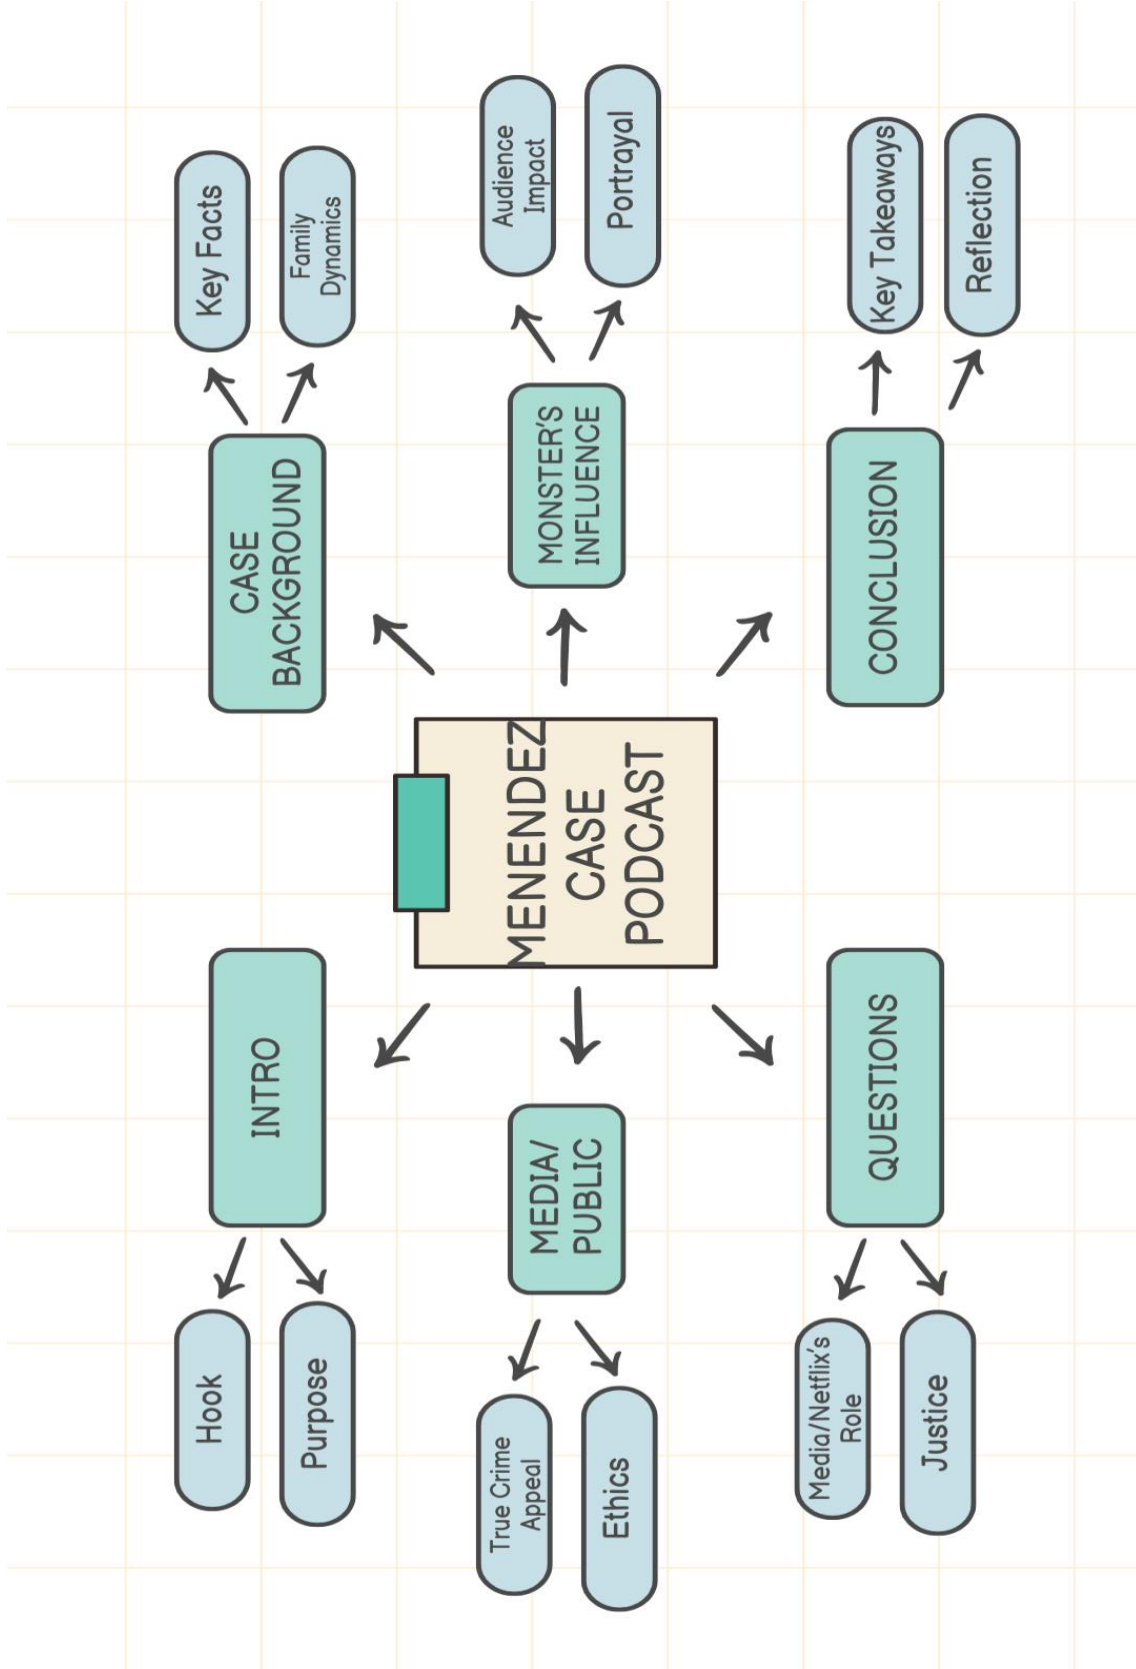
MENENDEZ CASE PODCAST

INTRO

Hook

Purpose

CASE BACKGROUND

Key Facts

Family Dynamics

MEDIA/ PUBLIC

True Crime Appeal

Ethics

MONSTER'S INFLUENCE

Audience Impact

Portrayal

QUESTIONS

Media/Netflix's Role

Justice

CONCLUSION

Key Takeaways

Reflection